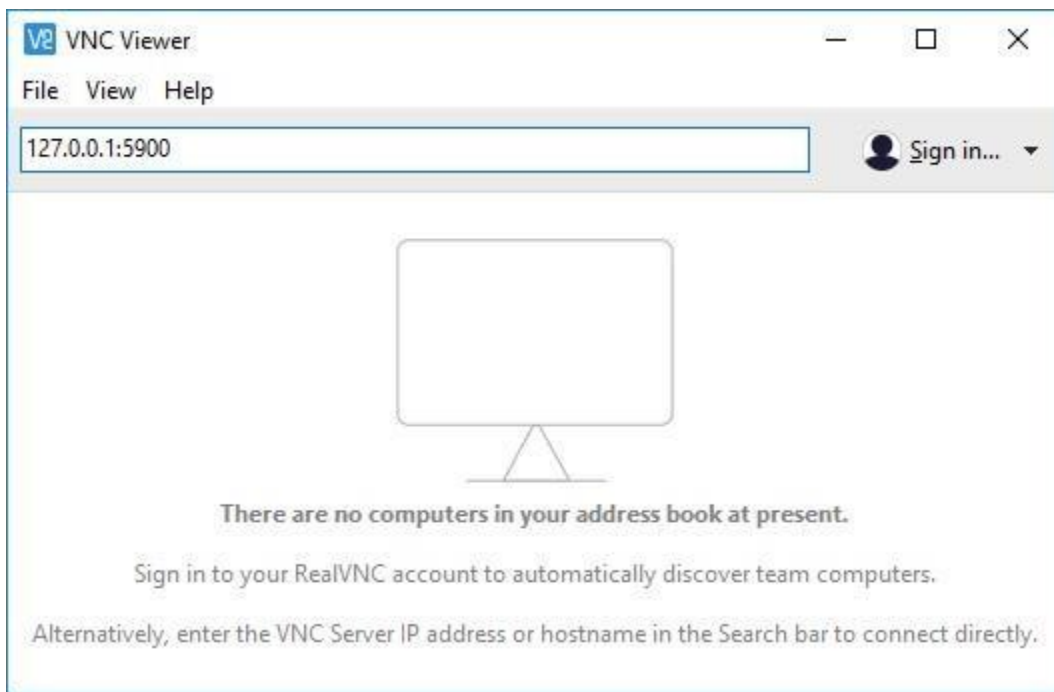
V2 VNC Viewer

File View Help

127.0.0.1:5900

Sign in...

There are no computers in your address book at present.

Sign in to your RealVNC account to automatically discover team computers.

Alternatively, enter the VNC Server IP address or hostname in the Search bar to connect directly.